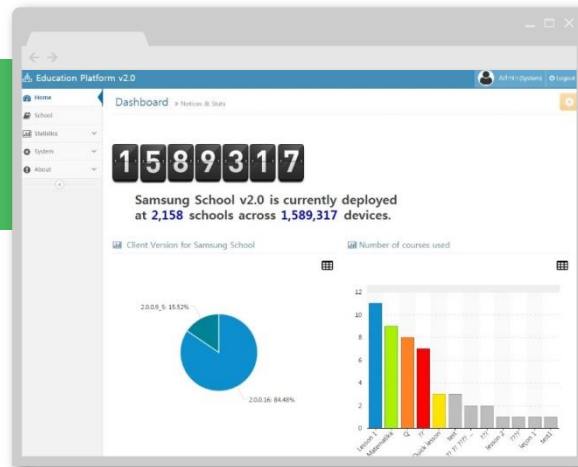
Education Platform v2.0

Admin (System) Logout

Home
School
Statistics
System
About

Dashboard » Notices & Stats

1589317

Samsung School v2.0 is currently deployed at 2,158 schools across 1,589,317 devices.

Client Version for Samsung School

2.0.0.9_5: 15.52%

2.0.0.16: 84.48%

Number of courses used

12
10
8
6
4
2
0

Lesson 1
Mathematics
Q
??
Quick lesson
test
?? ?? ????
??
lesson 2
????
lesson 1
test1